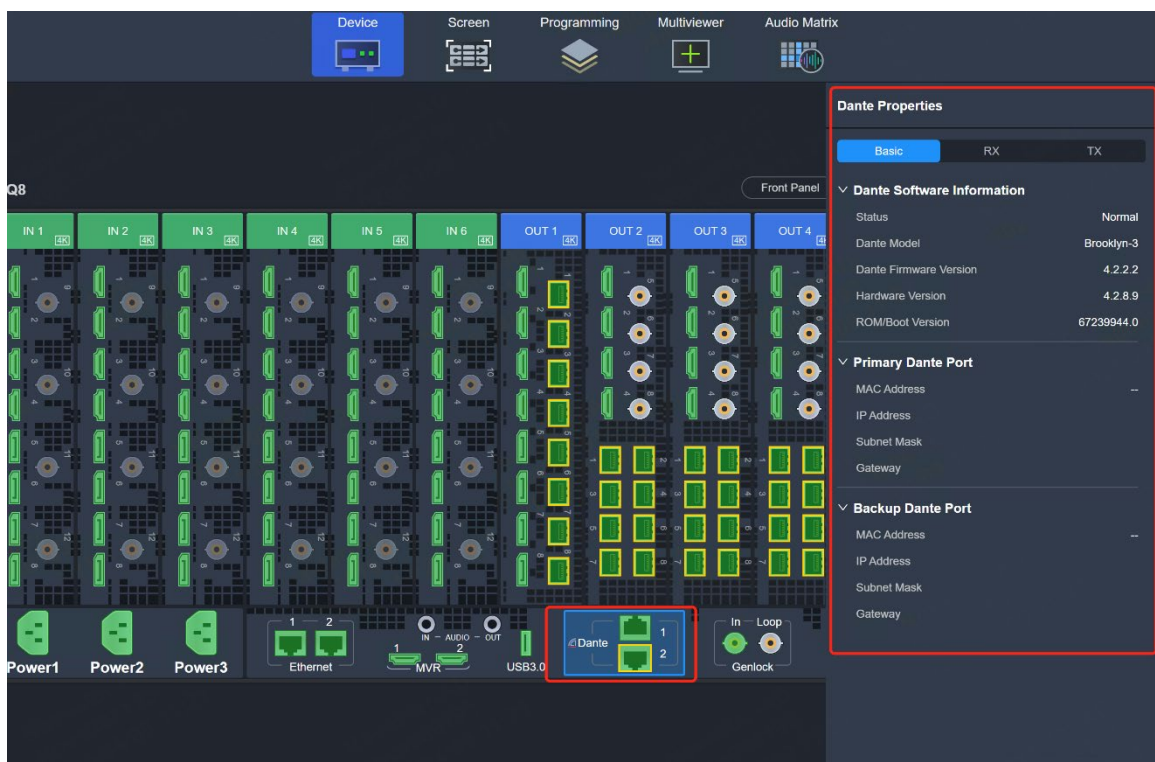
Device Screen Programming Multiviewer Audio Matrix

Q8

Front Panel

IN 1 4K
IN 2 4K
IN 3 4K
IN 4 4K
IN 5 4K
IN 6 4K
OUT 1 4K
OUT 2 4K
OUT 3 4K
OUT 4

Power1
Power2
Power3

1 2
Ethernet

IN AUDIO OUT
1 2
MVR

USB3.0

Dante
1
2

In Loop
Genlock

Dante Properties

Basic RX TX

Dante Software Information

| Status | Normal |
|---|---|
| Dante Model | Brooklyn-3 |
| Dante Firmware Version | 4.2.2.2 |
| Hardware Version | 4.2.8.9 |
| ROM/Boot Version | 67239944.0 |

Primary Dante Port

| MAC Address | -- |
|---|---|
| IP Address | |
| Subnet Mask | |
| Gateway | |

Backup Dante Port

| MAC Address | -- |
|---|---|
| IP Address | |
| Subnet Mask | |
| Gateway | |